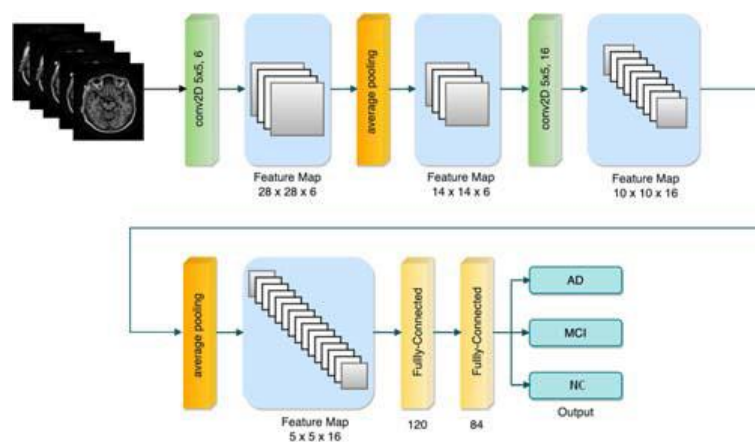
conv2D 5x5, 6

Feature Map
28 x 28 x 6

average pooling

Feature Map
14 x 14 x 6

conv2D 5x5, 16

Feature Map
10 x 10 x 16

average pooling

Feature Map
5 x 5 x 16

Fully-Connected
120

Fully-Connected
84

AD

MCI

NC

Output